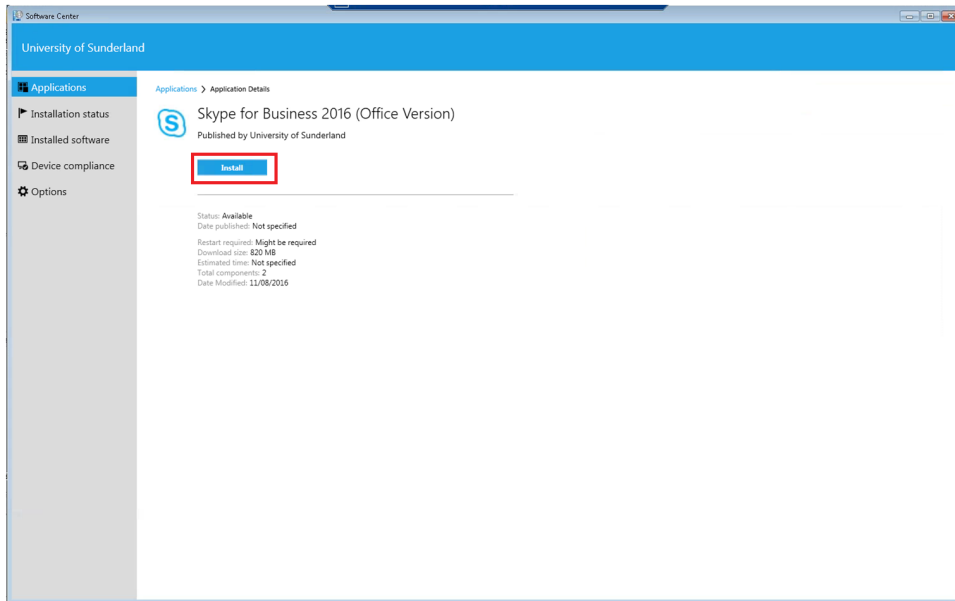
Software Center

University of Sunderland

Applications
Installation status
Installed software
Device compliance
Options

Applications > Application Details

Skype for Business 2016 (Office Version)
Published by University of Sunderland

Install

Status: Available
Date published: Not specified

Restart required: Might be required
Download size: 820 MB
Estimated time: Not specified
Total components: 2
Date Modified: 11/08/2016